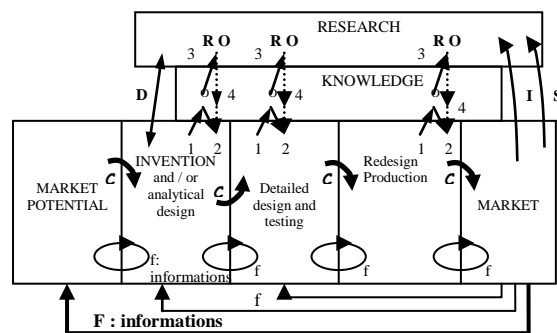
RESEARCH

3 R O

3 R O

3 R O

KNOWLEDGE

D

o 4

o 4

o 4

I

S

1 2

1 2

1 2

1 2

MARKET POTENTIAL

C

INVENTION and / or analytical design

C

Detailed design and testing

Redesign Production

C

C

MARKET

f: informations

f

f

f

f

F : informations